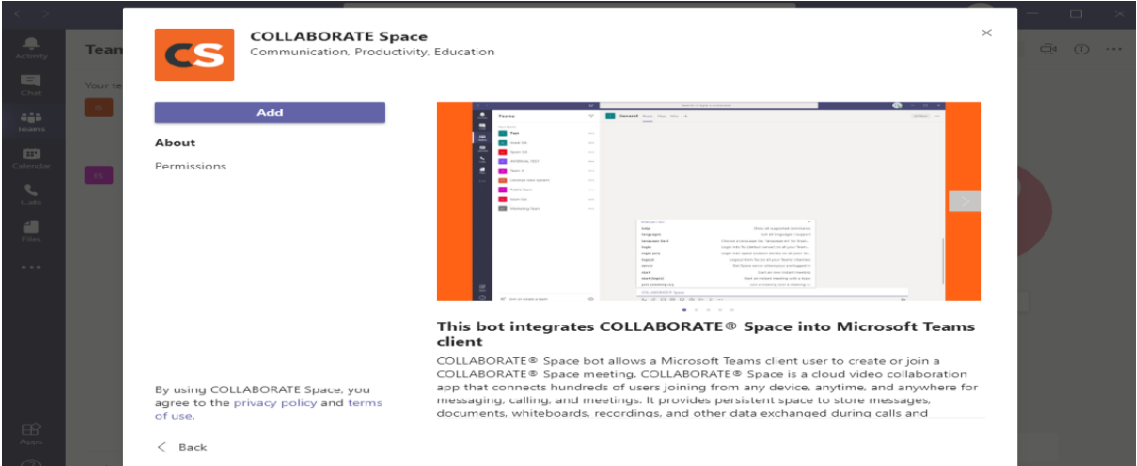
CS

COLLABORATE Space
Communication, Productivity, Education

Add

About

Permissions

This bot integrates COLLABORATE® Space into Microsoft Teams client

COLLABORATE® Space bot allows a Microsoft Teams client user to create or join a COLLABORATE® Space meeting. COLLABORATE® Space is a cloud video collaboration app that connects hundreds of users joining from any device, anytime, and anywhere for messaging, calling, and meetings. It provides persistent space to store messages, documents, whiteboards, recordings, and other data exchanged during calls and

By using COLLABORATE Space, you agree to the privacy policy and terms of use.

Back

Activity
Chat
Teams
Calendar
Calls
Files
...
Apps
Team
Your te